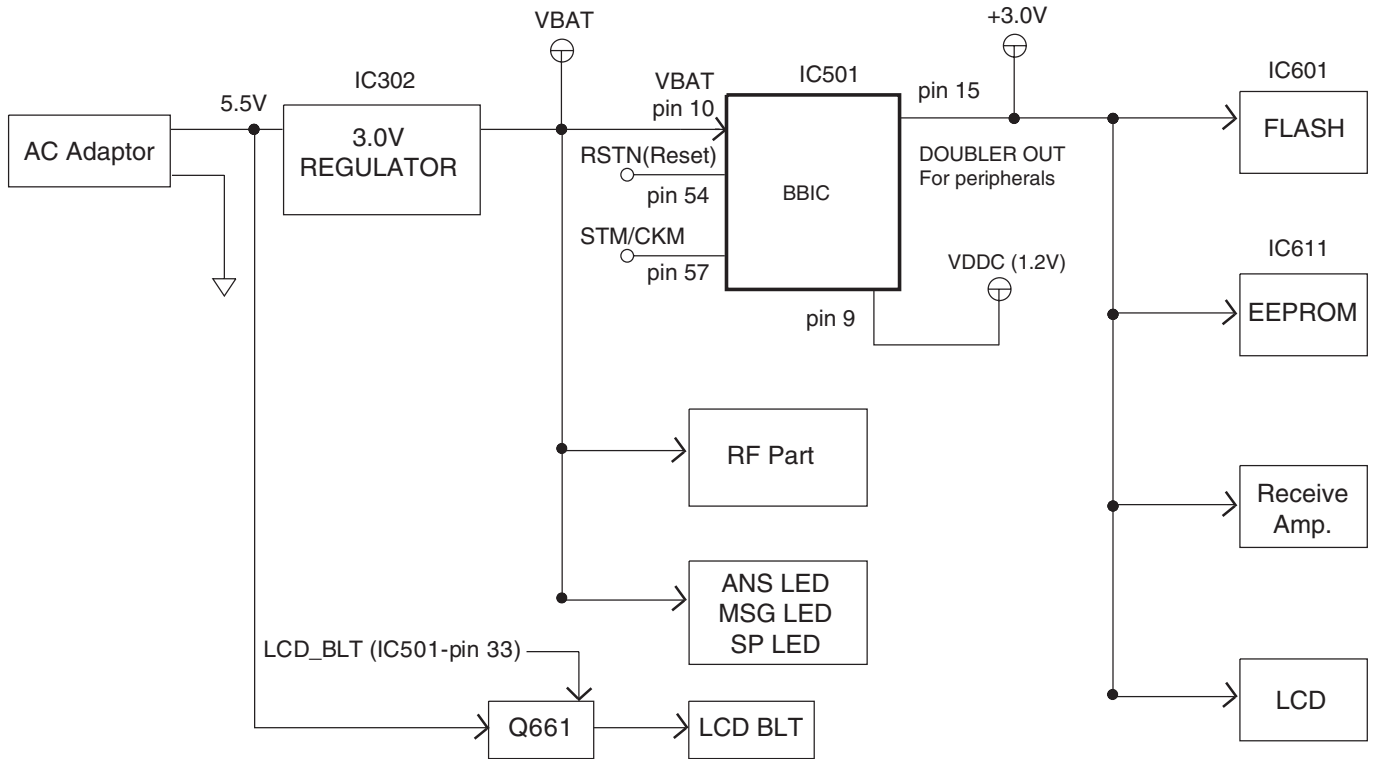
VBAT

+3.0V

IC302

VBAT

IC501

IC601

5.5V

pin 10

pin 15

AC Adaptor

3.0V REGULATOR

RSTN(Reset)

FLASH

DOUBLER OUT For peripherals

pin 54

BBIC

STM/CKM

IC611

VDDC (1.2V)

pin 57

pin 9

EEPROM

RF Part

Receive Amp.

ANS LED MSG LED SP LED

LCD_BLT (IC501-pin 33)

LCD

Q661

LCD BLT